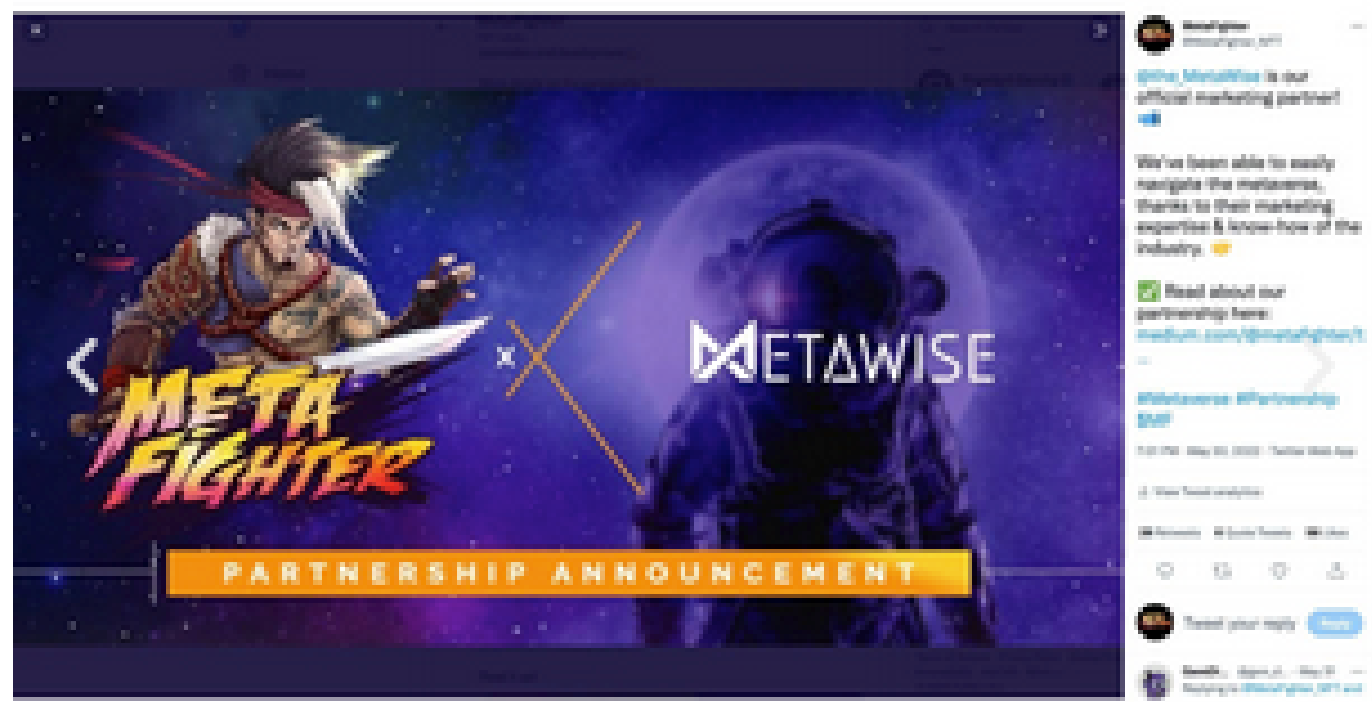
META FIGHTER

x

METAWISE

PARTNERSHIP ANNOUNCEMENT

MetaFighter
@MetaFighter_NFT

@the_MetaWise is our official marketing partner! 🤝

We've been able to easily navigate the metaverse, thanks to their marketing expertise & know-how of the industry. 🤝

✅ Read about our partnership here: medium.com/@metafighter/t...

#Metaverse #Partnership $MF

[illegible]

View Tweet analytics

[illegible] Retweets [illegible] Quote Tweets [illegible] Likes

Tweet your reply

Reply

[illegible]
Replying to @MetaFighter_NFT and